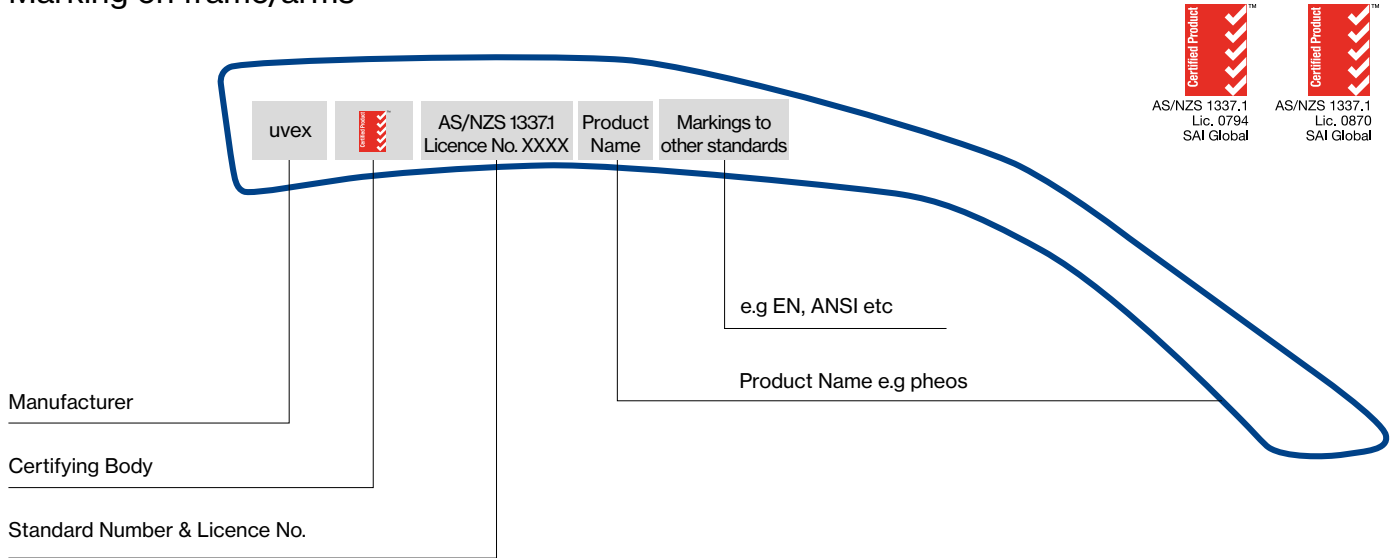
Marking on frame/arms

Certified Product ™
AS/NZS 1337.1
Lic. 0794
SAI Global

Certified Product ™
AS/NZS 1337.1
Lic. 0870
SAI Global

uvex

Certified Product

AS/NZS 1337.1
Licence No. XXXX

Product Name

Markings to other standards

e.g EN, ANSI etc

Product Name e.g pheos

Manufacturer

Certifying Body

Standard Number & Licence No.